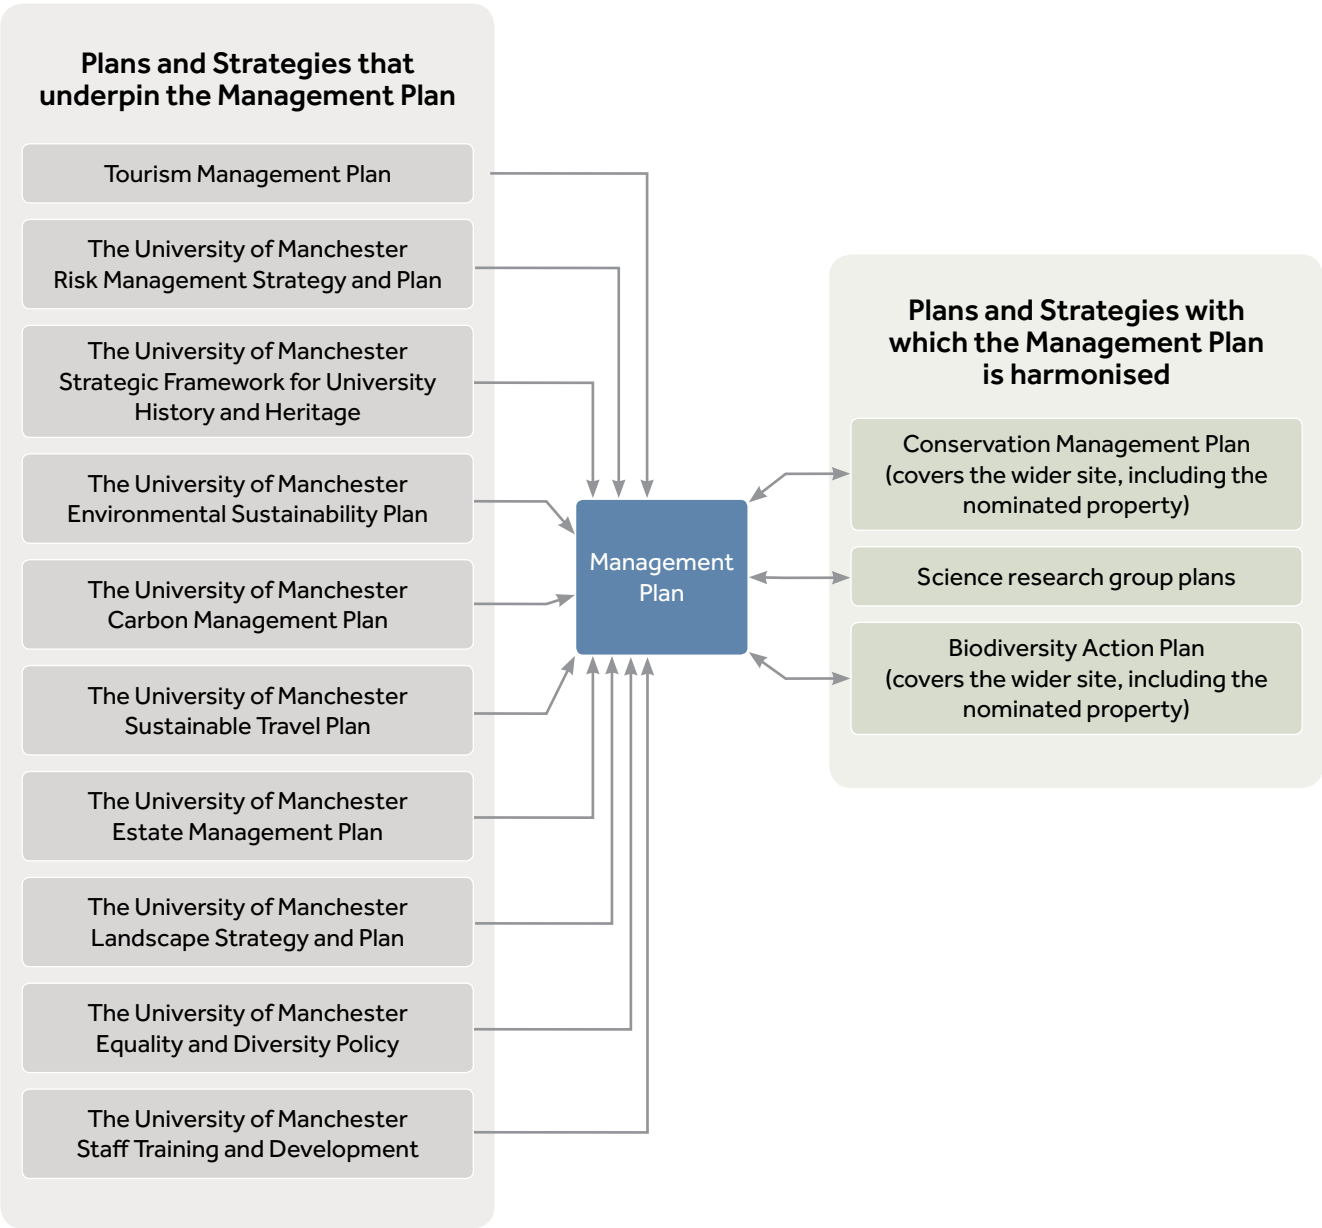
Plans and Strategies that underpin the Management Plan

Tourism Management Plan

The University of Manchester Risk Management Strategy and Plan

The University of Manchester Strategic Framework for University History and Heritage

The University of Manchester Environmental Sustainability Plan

The University of Manchester Carbon Management Plan

The University of Manchester Sustainable Travel Plan

The University of Manchester Estate Management Plan

The University of Manchester Landscape Strategy and Plan

The University of Manchester Equality and Diversity Policy

The University of Manchester Staff Training and Development

Management Plan

Plans and Strategies with which the Management Plan is harmonised

Conservation Management Plan (covers the wider site, including the nominated property)

Science research group plans

Biodiversity Action Plan (covers the wider site, including the nominated property)